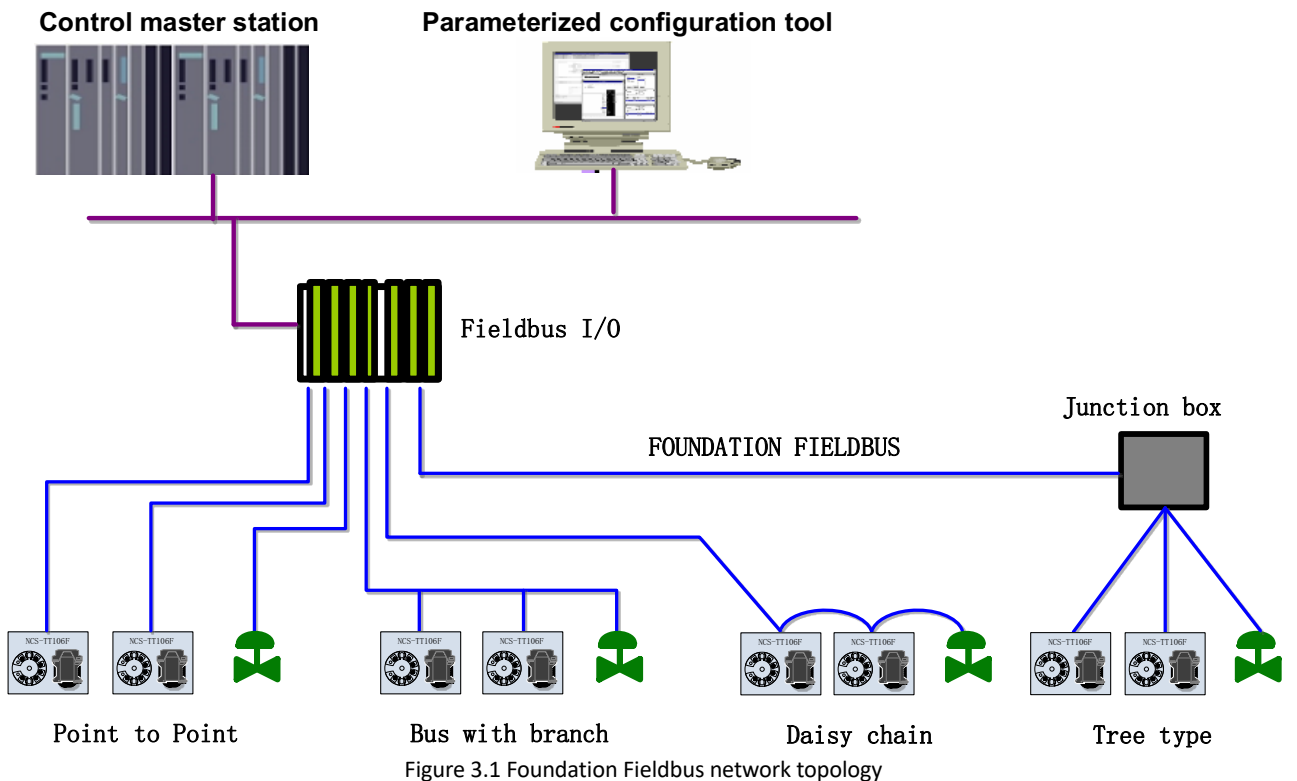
Control master station

Parameterized configuration tool

Fieldbus I/O

Junction box

FOUNDATION FIELDBUS

NCS-TT106F

NCS-TT106F

NCS-TT106F

NCS-TT106F

NCS-TT106F

NCS-TT106F

NCS-TT106F

NCS-TT106F

Point to Point

Bus with branch

Daisy chain

Tree type

Figure 3.1 Foundation Fieldbus network topology